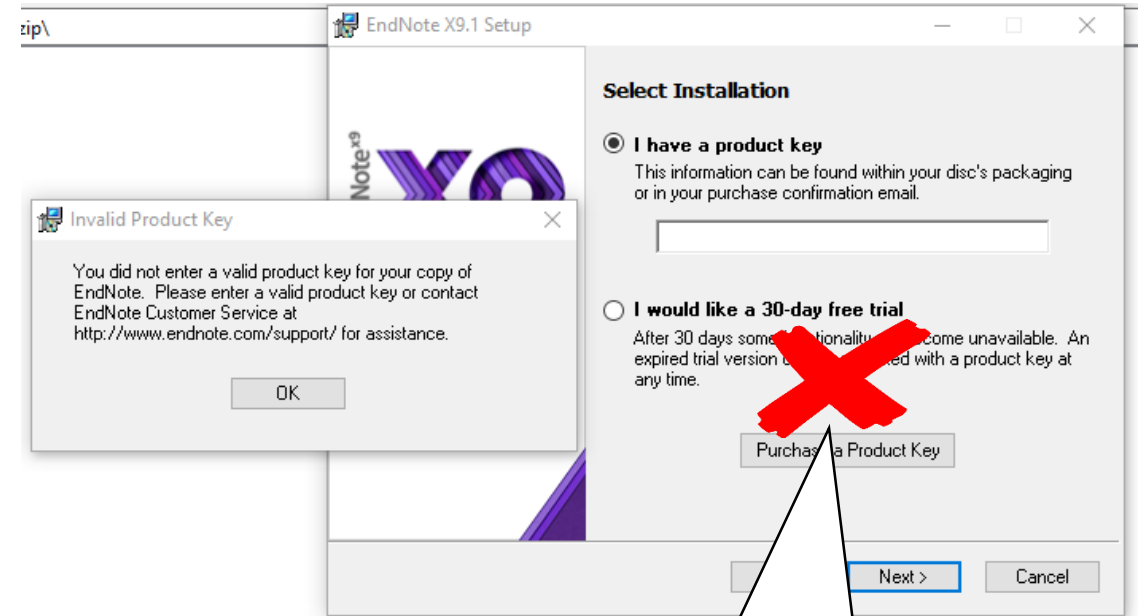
zip\

EndNote X9.1 Setup

EndNote X9

Select Installation

I have a product key

This information can be found within your disc's packaging or in your purchase confirmation email.

I would like a 30-day free trial

After 30 days some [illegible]tionality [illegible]come unavailable. An expired trial version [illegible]ed with a product key at any time.

Purchas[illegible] a Product Key

Next >

Cancel

Invalid Product Key

You did not enter a valid product key for your copy of EndNote. Please enter a valid product key or contact EndNote Customer Service at http://www.endnote.com/support/ for assistance.

OK